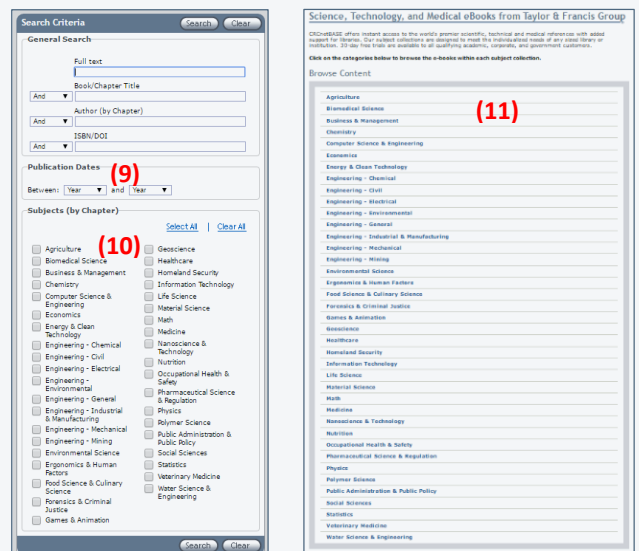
Search Criteria
Search Clear

General Search
Full text
Book/Chapter Title
And
Author (by Chapter)
And
ISBN/DOI
And

Publication Dates (9)
Between: Year and Year

Subjects (by Chapter)
Select All | Clear All
(10)
Agriculture
Biomedical Science
Business & Management
Chemistry
Computer Science & Engineering
Economics
Energy & Clean Technology
Engineering - Chemical
Engineering - Civil
Engineering - Electrical
Engineering - Environmental
Engineering - General
Engineering - Industrial & Manufacturing
Engineering - Mechanical
Engineering - Mining
Environmental Science
Ergonomics & Human Factors
Food Science & Culinary Science
Forensics & Criminal Justice
Games & Animation
Geoscience
Healthcare
Homeland Security
Information Technology
Life Science
Material Science
Math
Medicine
Nanoscience & Technology
Nutrition
Occupational Health & Safety
Pharmaceutical Science & Regulation
Physics
Polymer Science
Public Administration & Public Policy
Social Sciences
Statistics
Veterinary Medicine
Water Science & Engineering

Search Clear

Science, Technology, and Medical eBooks from Taylor & Francis Group

CRCnetBASE offers instant access to the world's premier scientific, technical and medical references with added support for libraries. Our subject collections are designed to meet the individualized needs of any sized library or institution. 30-day free trials are available to all qualifying academic, corporate, and government customers.

Click on the categories below to browse the e-books within each subject collection.

Browse Content
(11)
Agriculture
Biomedical Science
Business & Management
Chemistry
Computer Science & Engineering
Economics
Energy & Clean Technology
Engineering - Chemical
Engineering - Civil
Engineering - Electrical
Engineering - Environmental
Engineering - General
Engineering - Industrial & Manufacturing
Engineering - Mechanical
Engineering - Mining
Environmental Science
Ergonomics & Human Factors
Food Science & Culinary Science
Forensics & Criminal Justice
Games & Animation
Geoscience
Healthcare
Homeland Security
Information Technology
Life Science
Material Science
Math
Medicine
Nanoscience & Technology
Nutrition
Occupational Health & Safety
Pharmaceutical Science & Regulation
Physics
Polymer Science
Public Administration & Public Policy
Social Sciences
Statistics
Veterinary Medicine
Water Science & Engineering